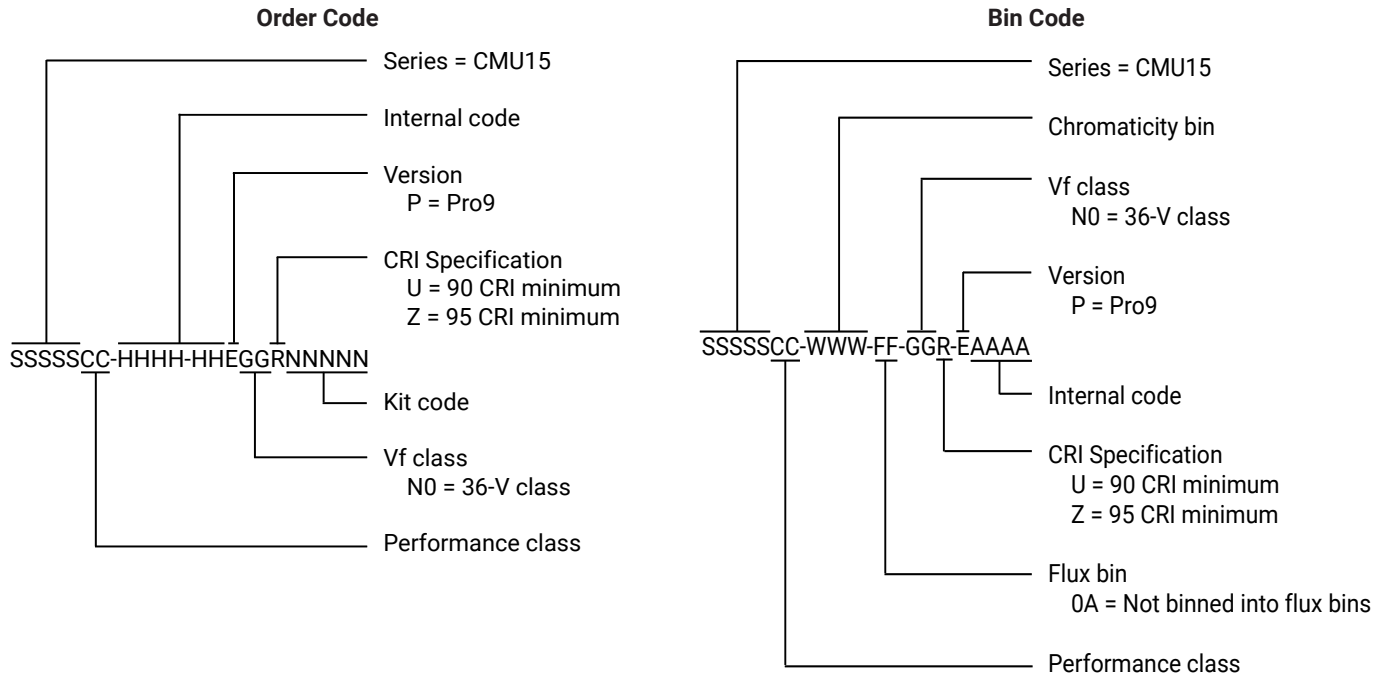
**Order Code**

Series = CMU15

Internal code

Version
P = Pro9

CRI Specification
U = 90 CRI minimum
Z = 95 CRI minimum

SSSSSCC-HHHH-HHEGGRNNNNN

Kit code

Vf class
N0 = 36-V class

Performance class

**Bin Code**

Series = CMU15

Chromaticity bin

Vf class
N0 = 36-V class

Version
P = Pro9

SSSSSCC-WWW-FF-GGR-EAAAA

Internal code

CRI Specification
U = 90 CRI minimum
Z = 95 CRI minimum

Flux bin
0A = Not binned into flux bins

Performance class